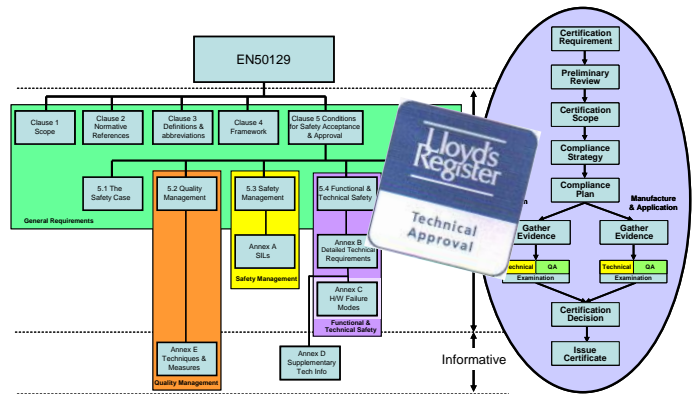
EN50129

Clause 1 Scope

Clause 2 Normative References

Clause 3 Definitions & abbreviations

Clause 4 Framework

Clause 5 Conditions for Safety Acceptance & Approval

5.1 The Safety Case

5.2 Quality Management

5.3 Safety Management

5.4 Functional & Technical Safety

General Requirements

Annex A SILs

Safety Management

Annex B Detailed Technical Requirements

Annex C H/W Failure Modes

Functional & Technical Safety

Annex D Supplementary Tech Info

Annex E Techniques & Measures

Quality Management

Informative

Lloyd's Register

Technical Approval

Certification Requirement

Preliminary Review

Certification Scope

Compliance Strategy

Compliance Plan

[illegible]n

Manufacture & Application

Gather Evidence

Gather Evidence

Technical

QA

Examination

Technical

QA

Examination

Certification Decision

Issue Certificate